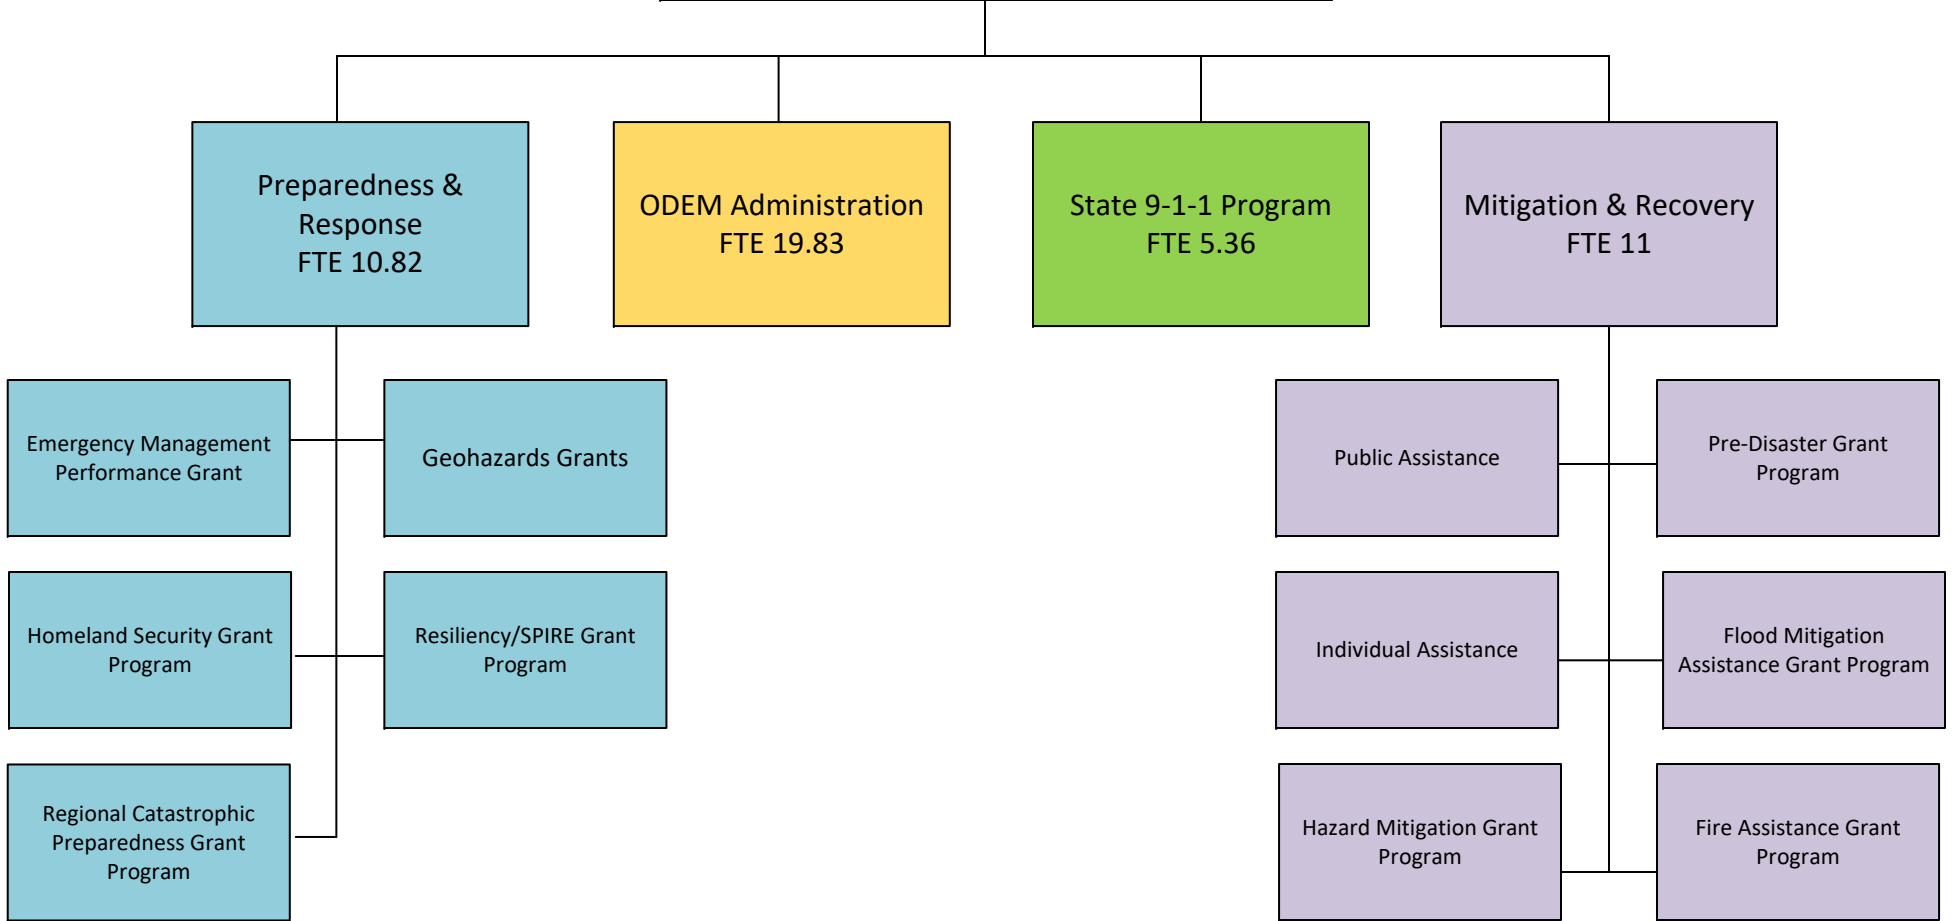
Preparedness & Response
FTE 10.82

ODEM Administration
FTE 19.83

State 9-1-1 Program
FTE 5.36

Mitigation & Recovery
FTE 11

Emergency Management Performance Grant

Geohazards Grants

Homeland Security Grant Program

Resiliency/SPIRE Grant Program

Regional Catastrophic Preparedness Grant Program

Public Assistance

Pre-Disaster Grant Program

Individual Assistance

Flood Mitigation Assistance Grant Program

Hazard Mitigation Grant Program

Fire Assistance Grant Program